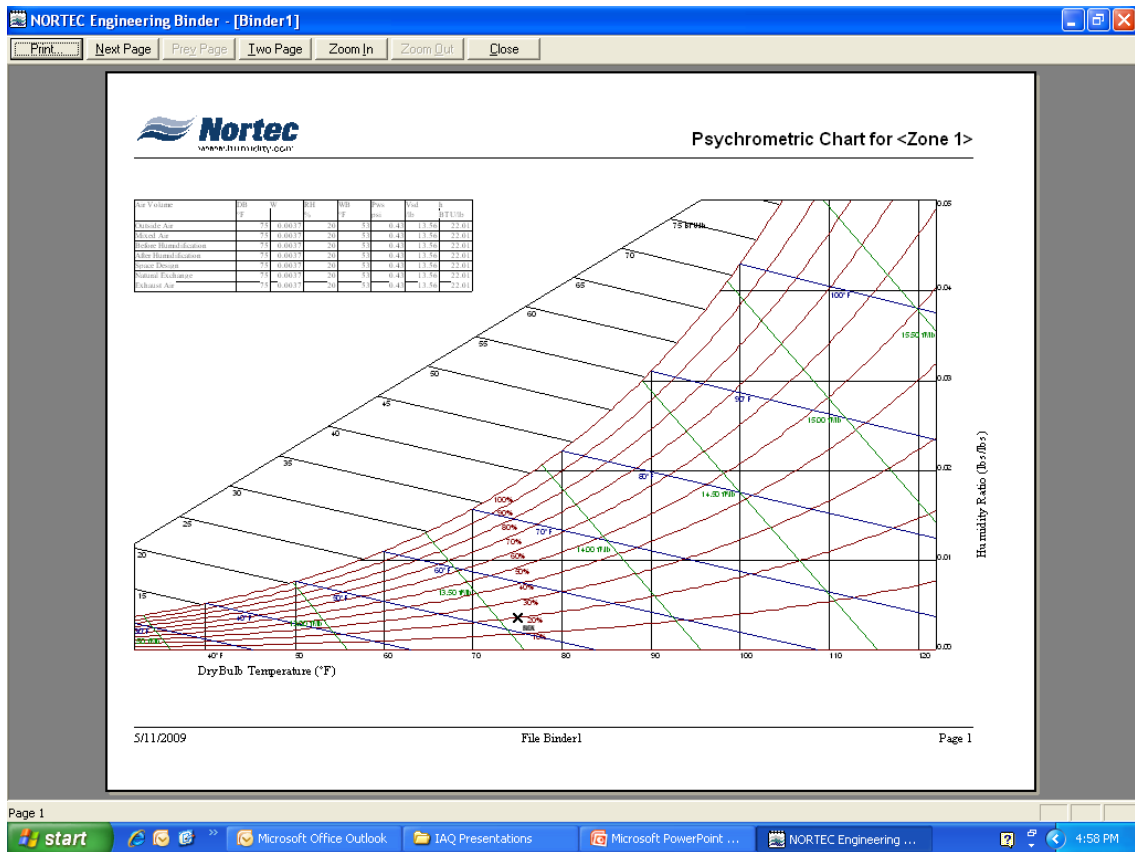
NORTEC Engineering Binder - [Binder1]

Print... | Next Page | Prev Page | Two Page | Zoom In | Zoom Out | Close

Nortec
www.humidity.com

Psychrometric Chart for <Zone 1>

| Air Volume | DB °F | W | RH % | WB °F | Pws psi | Vsd ft³ | h BTU/lb |
|---|---|---|---|---|---|---|---|
| Outside Air | 75 | 0.0037 | 20 | 53 | 0.43 | 13.56 | 22.01 |
| Mixed Air | 75 | 0.0037 | 20 | 53 | 0.43 | 13.56 | 22.01 |
| Before Humidification | 75 | 0.0037 | 20 | 53 | 0.43 | 13.56 | 22.01 |
| After Humidification | 75 | 0.0037 | 20 | 53 | 0.43 | 13.56 | 22.01 |
| Space Design | 75 | 0.0037 | 20 | 53 | 0.43 | 13.56 | 22.01 |
| Natural Exchange | 75 | 0.0037 | 20 | 53 | 0.43 | 13.56 | 22.01 |
| Exhaust Air | 75 | 0.0037 | 20 | 53 | 0.43 | 13.56 | 22.01 |

75 BTU/lb
70
65
60
55
50
45
40
35
30
25
20
15
100°F
90°F
80°F
70°F
60°F
50°F
40°F
15.50 ft³/lb
15.00 ft³/lb
14.50 ft³/lb
14.00 ft³/lb
13.50 ft³/lb
13.00 ft³/lb
100%
90%
80%
70%
60%
50%
40%
30%
20%
10%
0.05
0.04
0.03
0.02
0.01
0.00
Humidity Ratio (lbs/lbs)
40°F
50
60
70
80
90
100
110
120
DryBulb Temperature (°F)

5/11/2009
File Binder1
Page 1

Page 1

start | Microsoft Office Outlook | IAQ Presentations | Microsoft PowerPoint ... | NORTEC Engineering ... | 4:58 PM